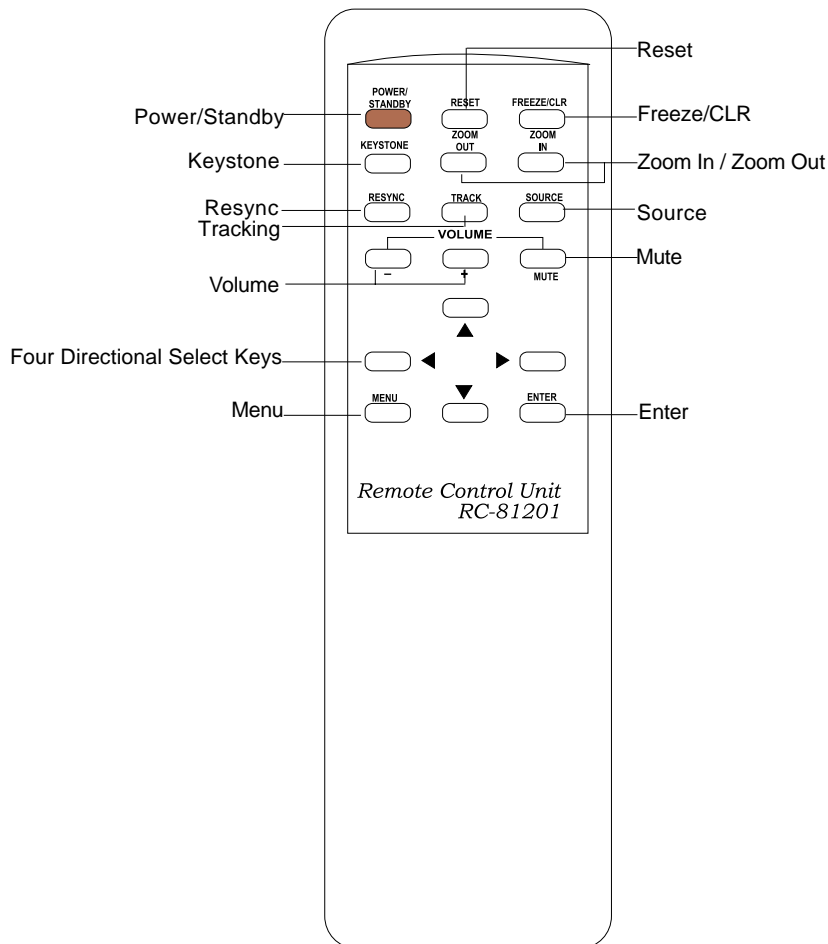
Reset

POWER/ STANDBY

RESET

FREEZE/CLR

Power/Standby

Freeze/CLR

KEYSTONE

ZOOM OUT

ZOOM IN

Keystone

Zoom In / Zoom Out

RESYNC

TRACK

SOURCE

Resync

Tracking

Source

VOLUME

Mute

–

+

MUTE

Volume

▲

Four Directional Select Keys

◀

▶

▼

MENU

ENTER

Menu

Enter

Remote Control Unit
RC-81201